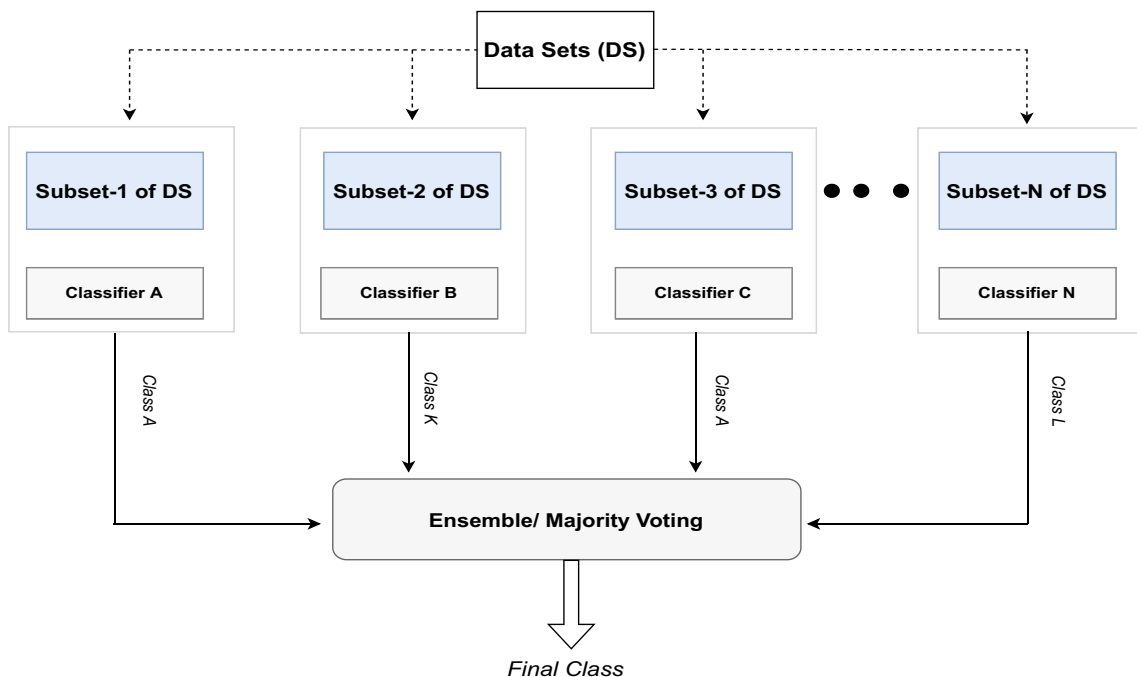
Data Sets (DS)

Subset-1 of DS

Classifier A

Subset-2 of DS

Classifier B

Subset-3 of DS

Classifier C

Subset-N of DS

Classifier N

Class A

Class K

Class A

Class L

Ensemble/ Majority Voting

Final Class